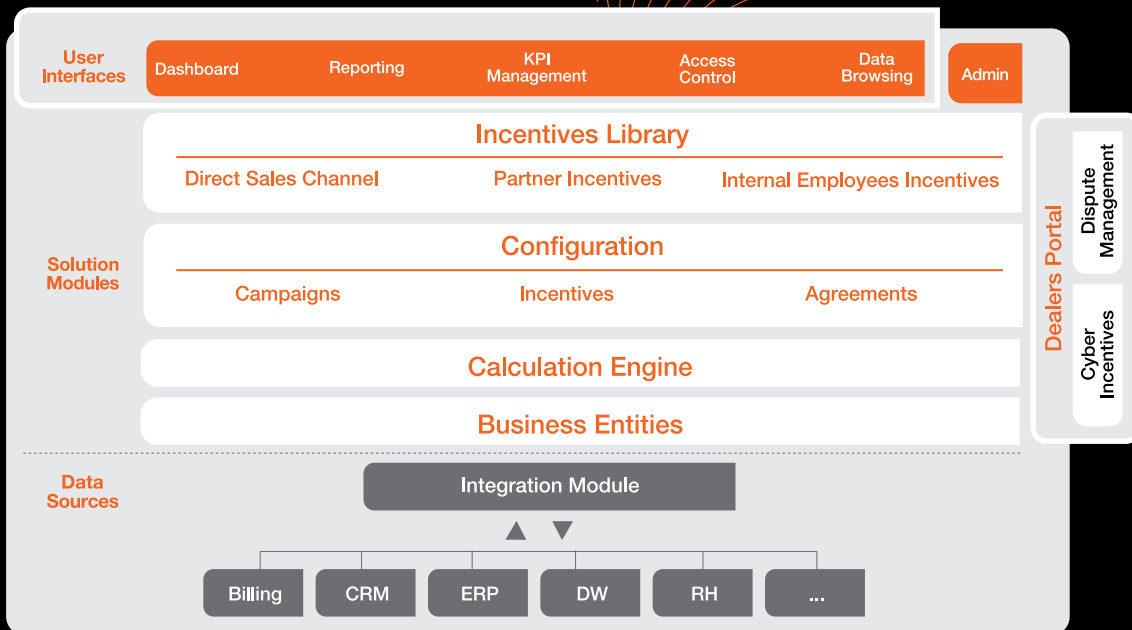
User Interfaces

Dashboard

Reporting

KPI Management

Access Control

Data Browsing

Admin

Incentives Library

Direct Sales Channel

Partner Incentives

Internal Employees Incentives

Solution Modules

Configuration

Campaigns

Incentives

Agreements

Calculation Engine

Business Entities

Dealers Portal

Dispute Management

Cyber Incentives

Data Sources

Integration Module

Billing

CRM

ERP

DW

RH

...